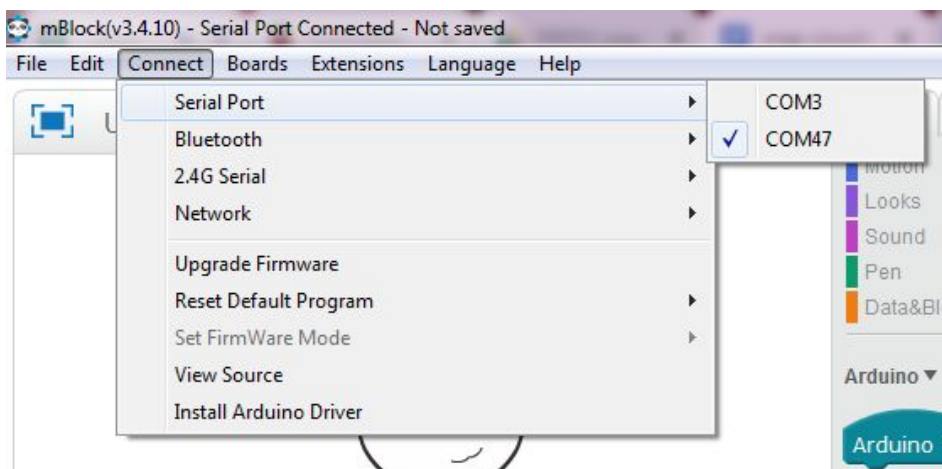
mBlock(v3.4.10) - Serial Port Connected - Not saved

File Edit Connect Boards Extensions Language Help

Serial Port
Bluetooth
2.4G Serial
Network
Upgrade Firmware
Reset Default Program
Set FirmWare Mode
View Source
Install Arduino Driver

COM3
✓ COM47

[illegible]
Motion
Looks
Sound
Pen
Data&Bl

Arduino ▾

Arduino